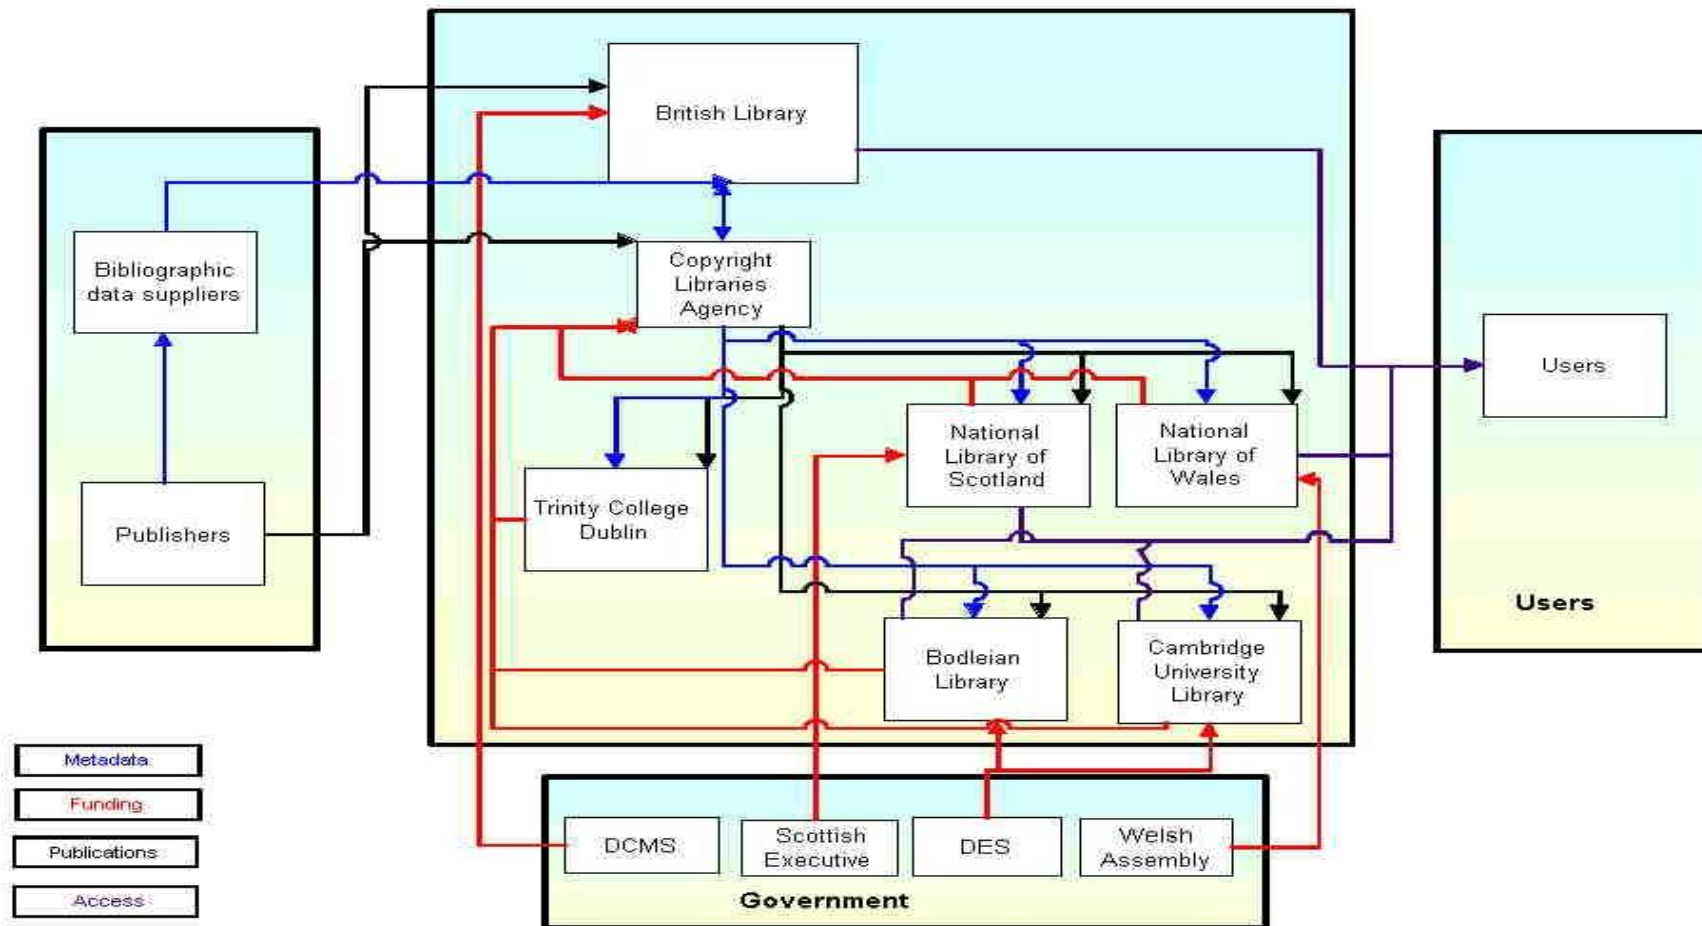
British Library

Bibliographic data suppliers

Copyright Libraries Agency

Users

National Library of Scotland

National Library of Wales

Trinity College Dublin

Publishers

Users

Bodleian Library

Cambridge University Library

Metadata

Funding

Publications

Access

DCMS

Scottish Executive

DES

Welsh Assembly

Government